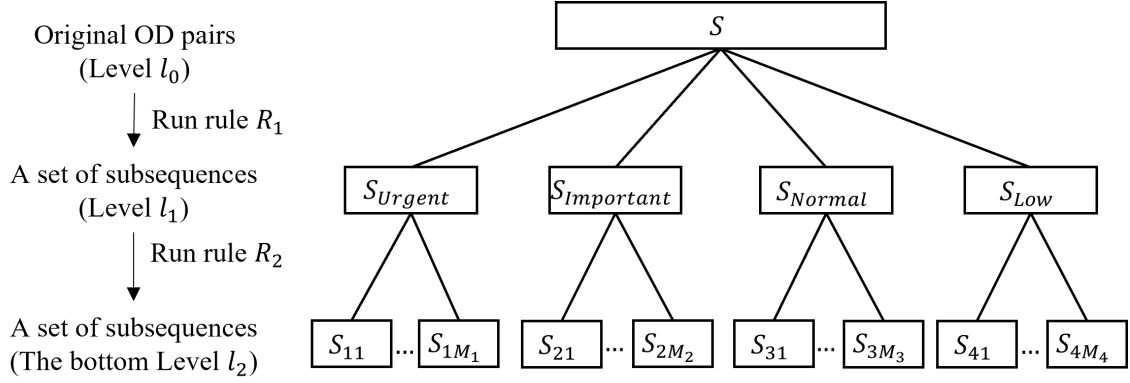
Original OD pairs (Level $l_0$)

Run rule $R_1$

A set of subsequences (Level $l_1$)

Run rule $R_2$

A set of subsequences (The bottom Level $l_2$)

$S$

$S_{Urgent}$

$S_{Important}$

$S_{Normal}$

$S_{Low}$

$S_{11}$ ... $S_{1M_1}$

$S_{21}$ ... $S_{2M_2}$

$S_{31}$ ... $S_{3M_3}$

$S_{41}$ ... $S_{4M_4}$